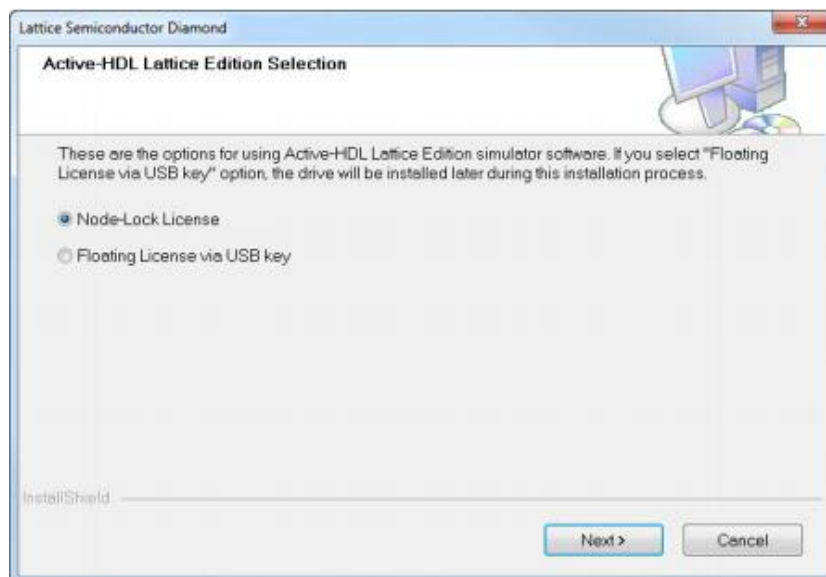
Lattice Semiconductor Diamond

Active-HDL Lattice Edition Selection

These are the options for using Active-HDL Lattice Edition simulator software. If you select "Floating License via USB key" option, the drive will be installed later during this installation process.

Node-Lock License

Floating License via USB key

InstallShield

Next >

Cancel